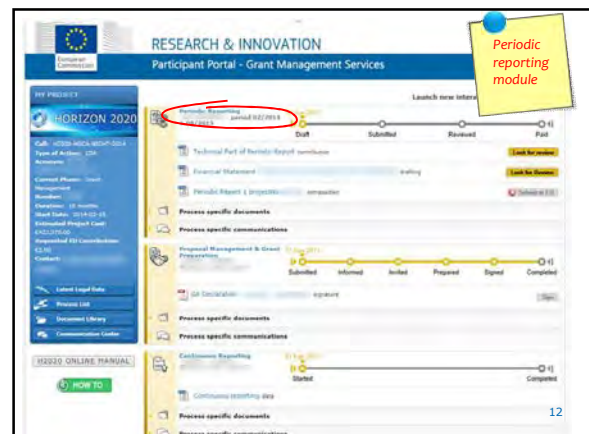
European Commission

RESEARCH & INNOVATION

Participant Portal - Grant Management Services

Periodic reporting module

MY PROJECT

HORIZON 2020

Launch new interaction

Periodic Reporting

period 02/2015

Draft

Submitted

Reviewed

Paid

Technical Part of Periodic Report

Look for review

Financial Statement

drafting

Look for Review

Periodic Report

Process specific documents

Process specific communications

Proposal Management & Grant Preparation

Submitted

Informed

Invited

Prepared

Signed

Completed

signature

Sign

Process specific documents

Process specific communications

Latest Legal Data

Process List

Document Library

Communication Center

H2020 ONLINE MANUAL

HOW TO

Continuous Reporting

Started

Completed

Continuous reporting

Process specific documents

12